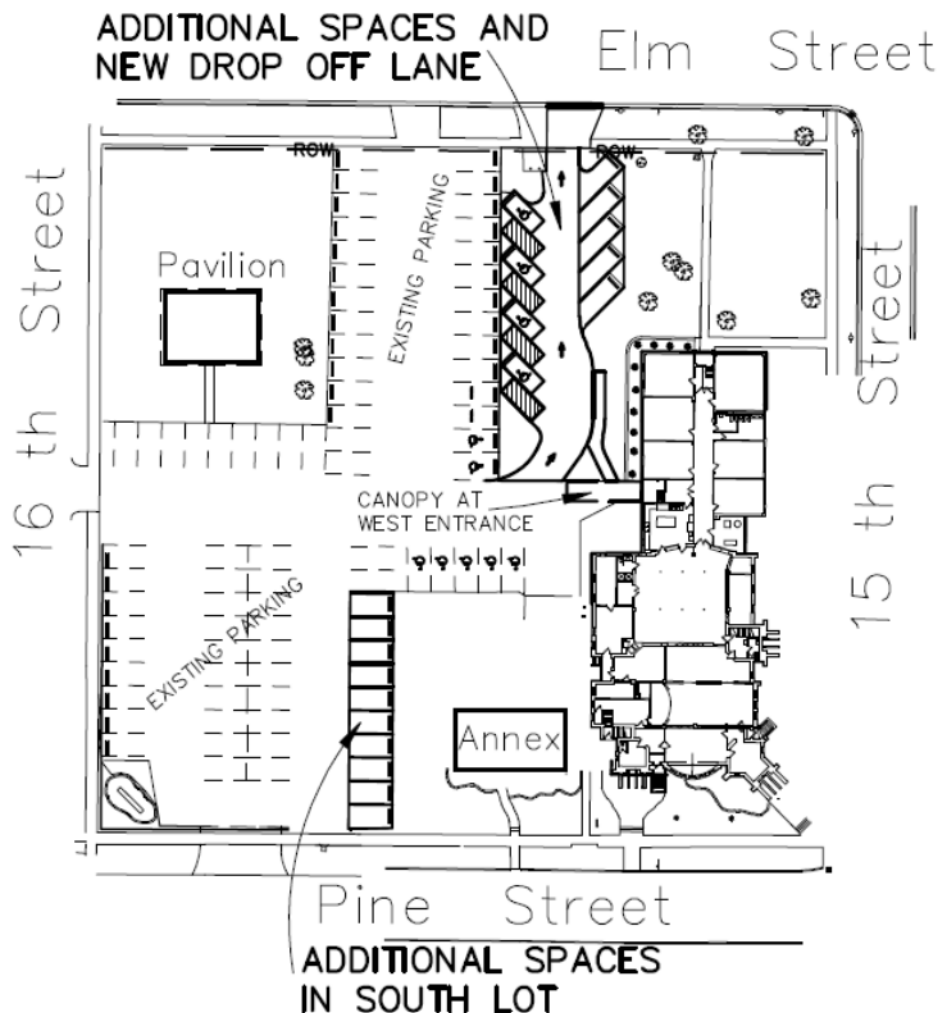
ADDITIONAL SPACES AND NEW DROP OFF LANE

Elm Street

ROW

ROW

16 th Street

Pavilion

EXISTING PARKING

15 th Street

CANOPY AT WEST ENTRANCE

EXISTING PARKING

Annex

Pine Street

ADDITIONAL SPACES IN SOUTH LOT